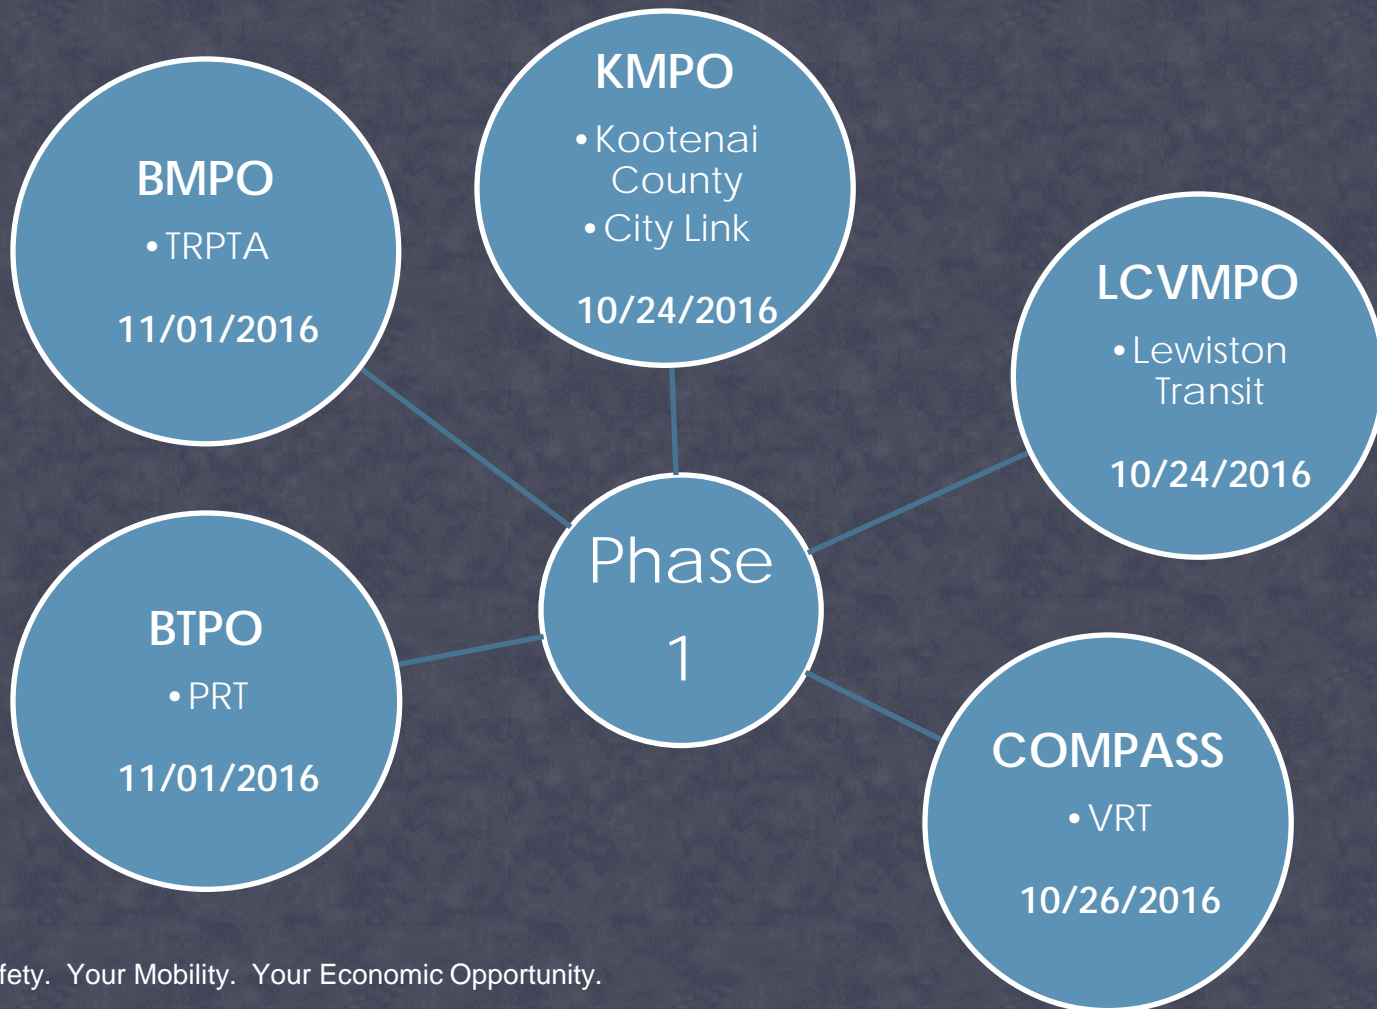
KMPO
• Kootenai County
• City Link
10/24/2016

BMPO
• TRPTA
11/01/2016

LCVMPO
• Lewiston Transit
10/24/2016

Phase 1

BTPO
• PRT
11/01/2016

COMPASS
• VRT
10/26/2016

fety. Your Mobility. Your Economic Opportunity.